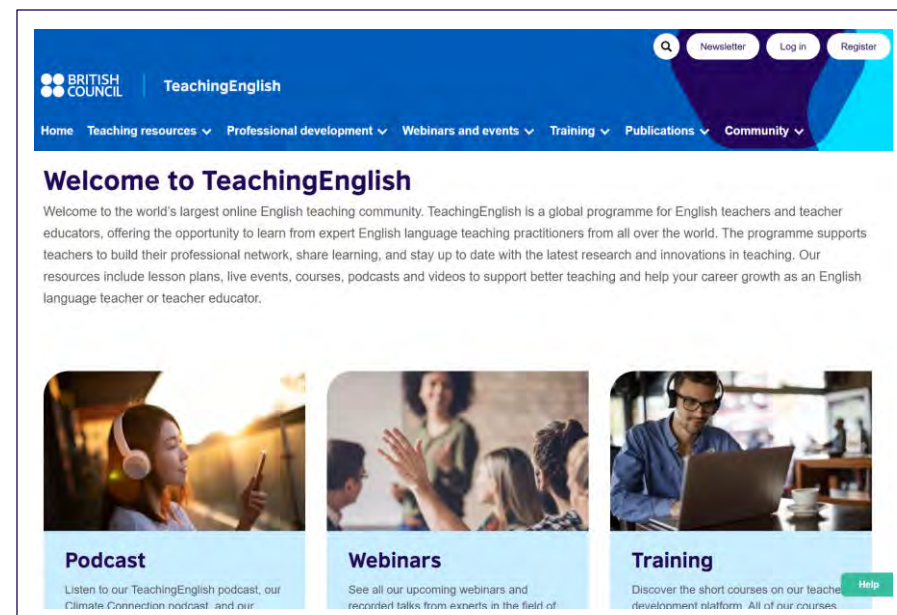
Newsletter Log in Register

BRITISH COUNCIL TeachingEnglish

Home Teaching resources Professional development Webinars and events Training Publications Community

Welcome to TeachingEnglish

Welcome to the world's largest online English teaching community. TeachingEnglish is a global programme for English teachers and teacher educators, offering the opportunity to learn from expert English language teaching practitioners from all over the world. The programme supports teachers to build their professional network, share learning, and stay up to date with the latest research and innovations in teaching. Our resources include lesson plans, live events, courses, podcasts and videos to support better teaching and help your career growth as an English language teacher or teacher educator.

Podcast

Listen to our TeachingEnglish podcast, our Climate Connection podcast, and our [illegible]

Webinars

See all our upcoming webinars and recorded talks from experts in the field of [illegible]

Training

Discover the short courses on our teacher development platform. All of our courses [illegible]

Help